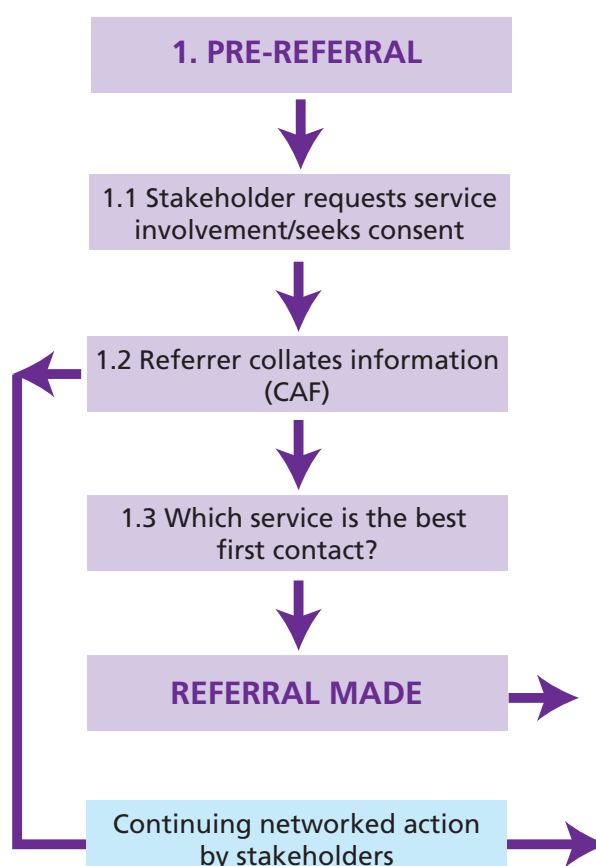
1. PRE-REFERRAL

1.1 Stakeholder requests service involvement/seeks consent

1.2 Referrer collates information (CAF)

1.3 Which service is the best first contact?

REFERRAL MADE

Continuing networked action by stakeholders